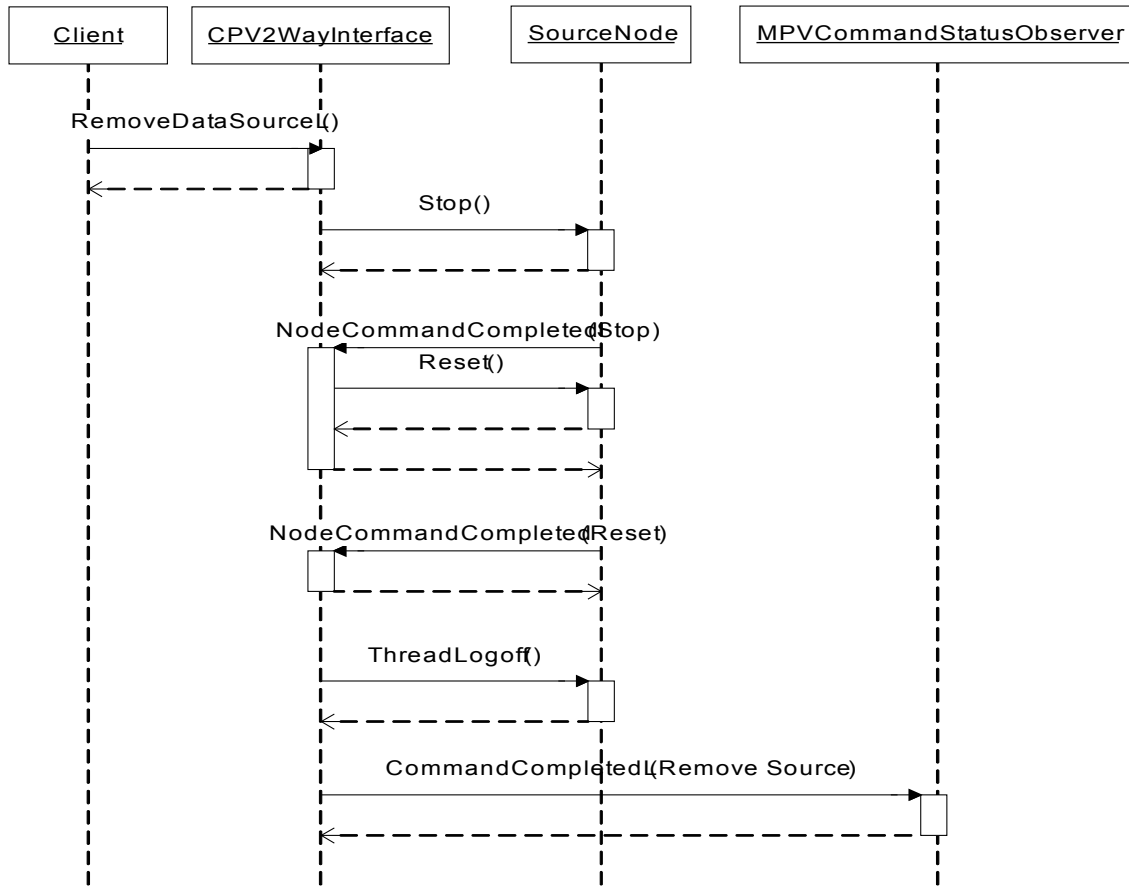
Client

CPV2WayInterface

SourceNode

MPVCommandStatusObserver

RemoveDataSourceL()

Stop()

NodeCommandCompleted(Stop)

Reset()

NodeCommandCompleted(Reset)

ThreadLogoff()

CommandCompletedL(Remove Source)